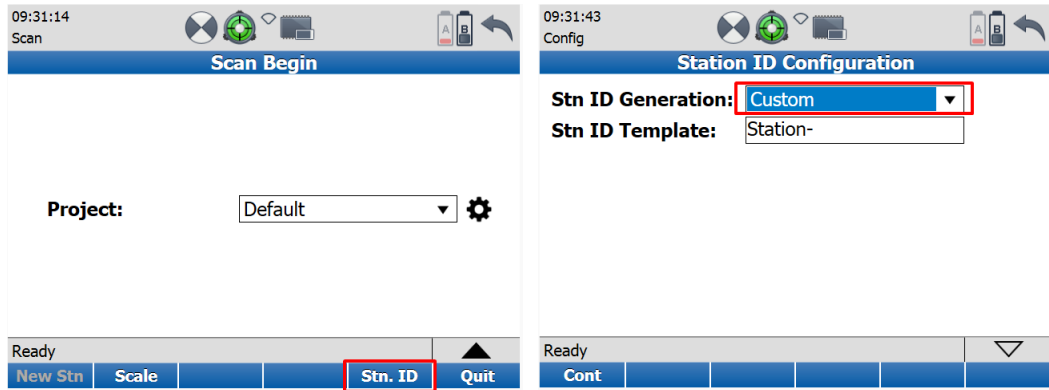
09:31:14
Scan

A B

Scan Begin

Project: Default

Ready

New Stn | Scale | | | Stn. ID | Quit

09:31:43
Config

A B

Station ID Configuration

Stn ID Generation: Custom
Stn ID Template: Station-

Ready

Cont